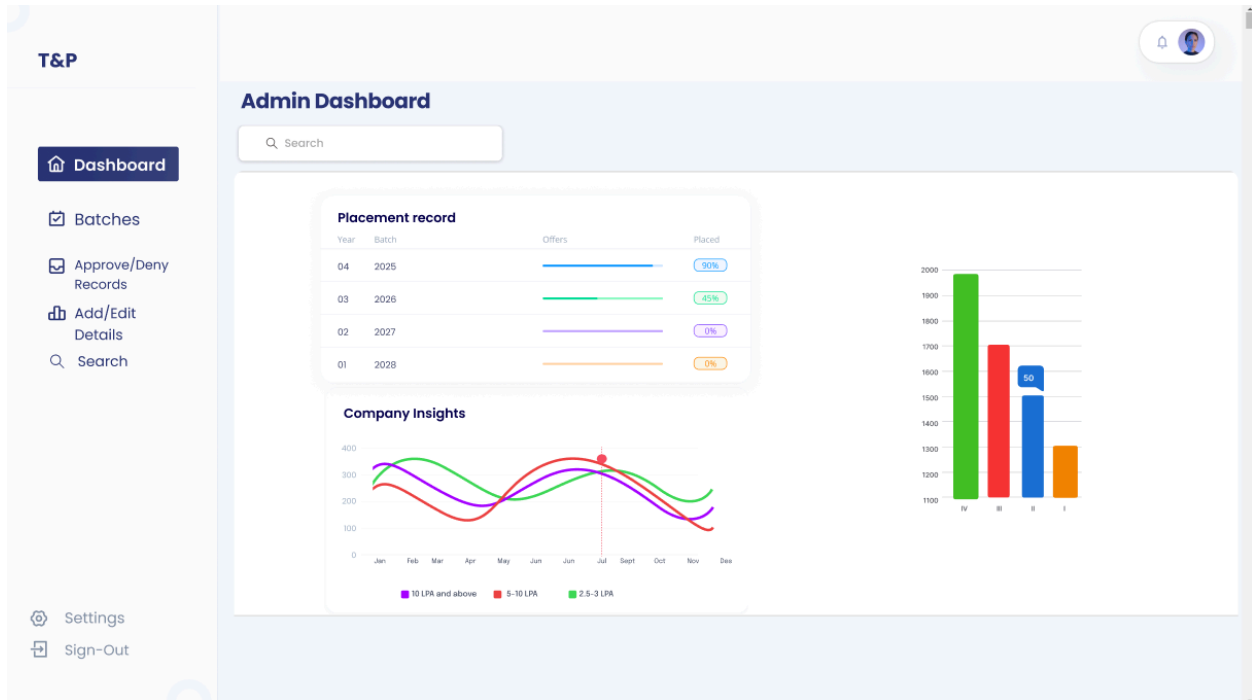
T&P

Dashboard

Batches

Approve/Deny Records

Add/Edit Details

Search

Settings

Sign-Out

Admin Dashboard

Search

Placement record

| Year | Batch | Offers | Placed |
|---|---|---|---|
| 04 | 2025 | | 90% |
| 03 | 2026 | | 45% |
| 02 | 2027 | | 0% |
| 01 | 2028 | | 0% |

Company Insights

400
300
200
100
0
Jan Feb Mar Apr May Jun Jun Jul Sept Oct Nov Dec

10 LPA and above
5-10 LPA
2.5-3 LPA

2000
1900
1800
1700
1600
1500
1400
1300
1200
1100
50
IV III II I